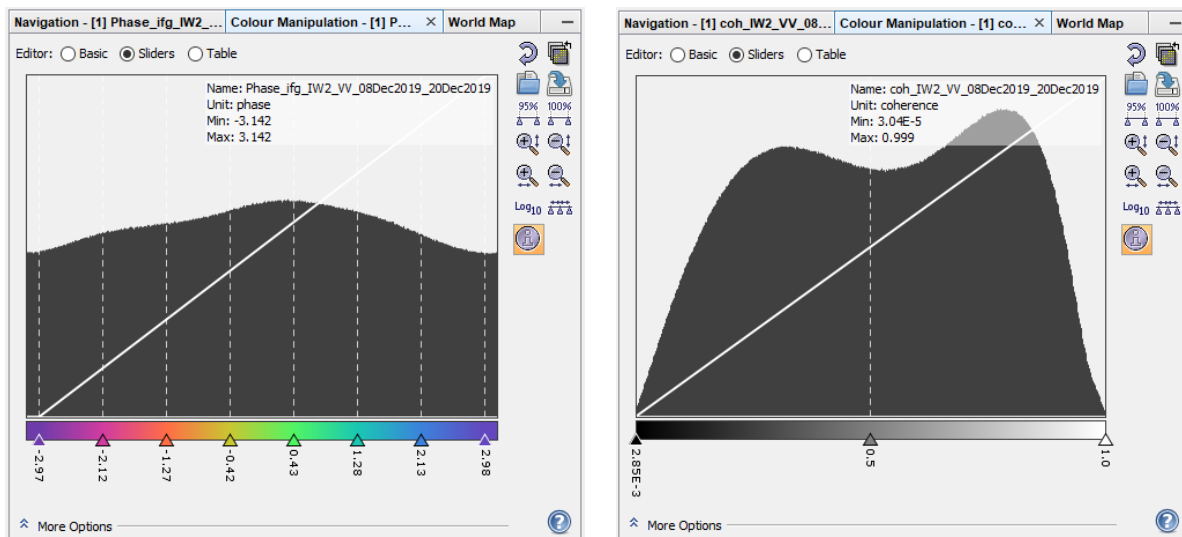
Navigation - [1] Phase_ifg_IW2_... Colour Manipulation - [1] P... × World Map —

Editor: Basic Sliders Table

Name: Phase_ifg_IW2_VV_08Dec2019_20Dec2019
Unit: phase
Min: -3.142
Max: 3.142

95% 100%

Log$_{10}$

-2.97 -2.12 -1.27 -0.42 0.43 1.28 2.13 2.98

More Options

Navigation - [1] coh_IW2_VV_08... Colour Manipulation - [1] co... × World Map —

Editor: Basic Sliders Table

Name: coh_IW2_VV_08Dec2019_20Dec2019
Unit: coherence
Min: 3.04E-5
Max: 0.999

95% 100%

Log$_{10}$

2.85E-3 0.5 1.0

More Options